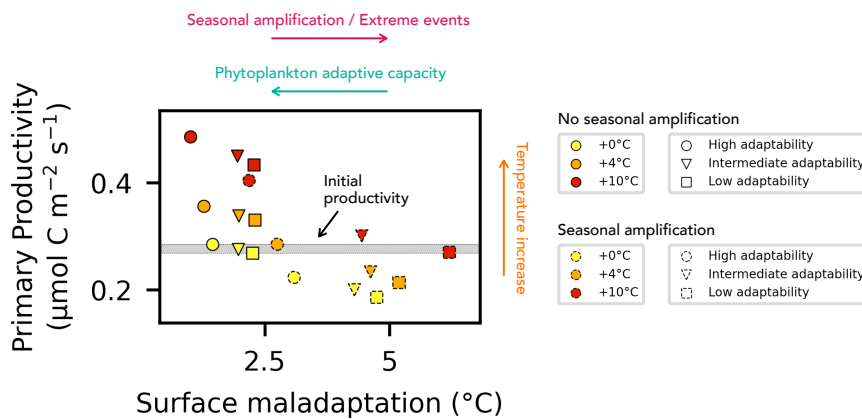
Seasonal amplification / Extreme events

Phytoplankton adaptive capacity

Primary Productivity (µmol C m$^{-2}$ s$^{-1}$)

0.4

0.2

Initial productivity

2.5

5

Surface maladaptation (°C)

Temperature increase

No seasonal amplification

+0°C
+4°C
+10°C

High adaptability
Intermediate adaptability
Low adaptability

Seasonal amplification

+0°C
+4°C
+10°C

High adaptability
Intermediate adaptability
Low adaptability